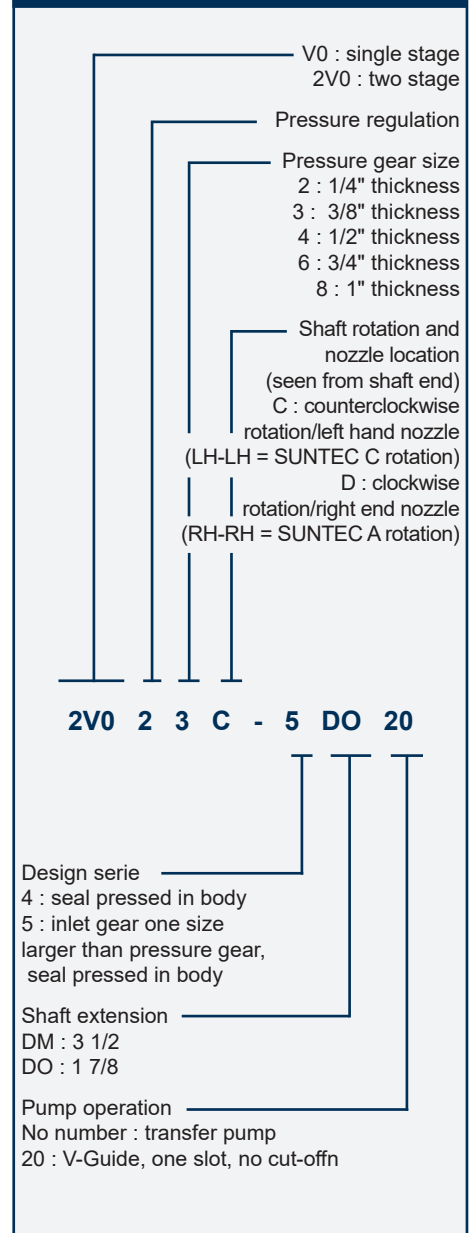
V0 : single stage
2V0 : two stage

Pressure regulation

Pressure gear size
2 : 1/4" thickness
3 : 3/8" thickness
4 : 1/2" thickness
6 : 3/4" thickness
8 : 1" thickness

Shaft rotation and nozzle location (seen from shaft end)
C : counterclockwise rotation/left hand nozzle
(LH-LH = SUNTEC C rotation)
D : clockwise rotation/right end nozzle
(RH-RH = SUNTEC A rotation)

2V0 2 3 C - 5 DO 20

Design serie
4 : seal pressed in body
5 : inlet gear one size larger than pressure gear, seal pressed in body

Shaft extension
DM : 3 1/2
DO : 1 7/8

Pump operation
No number : transfer pump
20 : V-Guide, one slot, no cut-offn